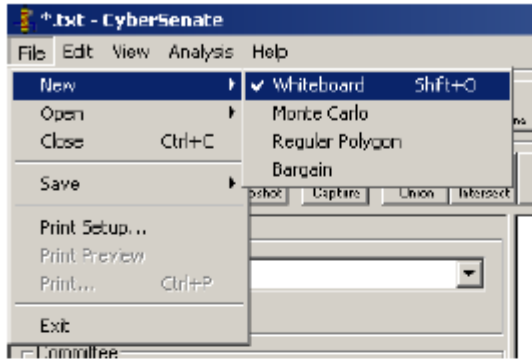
*.txt - CyberSenate
File Edit View Analysis Help
New
Open
Close Ctrl+C
Save
Print Setup...
Print Preview
Print... Ctrl+P
Exit
✔ Whiteboard Shft+O
Monte Carlo
Reguler Polygon
Bargain
pshot Capture Union Intersect
Committee